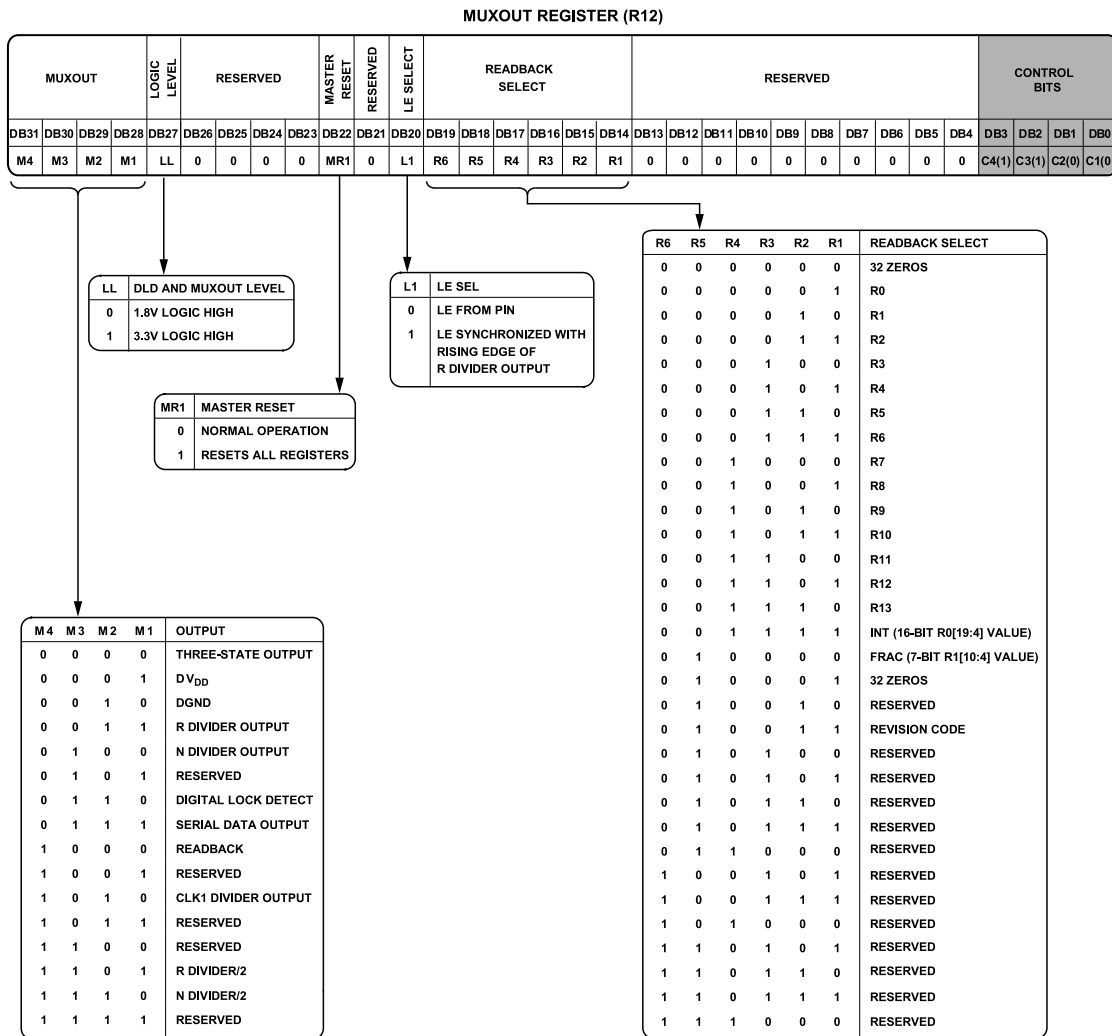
MUXOUT REGISTER (R12)

| MUXOUT | | | | LOGIC LEVEL | RESERVED | | | | MASTER RESET | RESERVED | LE SELECT | READBACK SELECT | | | | | | RESERVED | | | | | | | | | | CONTROL BITS | | | |
|---|---|---|---|---|---|---|---|---|---|---|---|---|---|---|---|---|---|---|---|---|---|---|---|---|---|---|---|---|---|---|---|
| DB31 | DB30 | DB29 | DB28 | DB27 | DB26 | DB25 | DB24 | DB23 | DB22 | DB21 | DB20 | DB19 | DB18 | DB17 | DB16 | DB15 | DB14 | DB13 | DB12 | DB11 | DB10 | DB9 | DB8 | DB7 | DB6 | DB5 | DB4 | DB3 | DB2 | DB1 | DB0 |
| M4 | M3 | M2 | M1 | LL | 0 | 0 | 0 | 0 | MR1 | 0 | L1 | R6 | R5 | R4 | R3 | R2 | R1 | 0 | 0 | 0 | 0 | 0 | 0 | 0 | 0 | 0 | 0 | C4(1) | C3(1) | C2(0) | C1(0 |

| LL | DLD AND MUXOUT LEVEL |
|---|---|
| 0 | 1.8V LOGIC HIGH |
| 1 | 3.3V LOGIC HIGH |

| L1 | LE SEL |
|---|---|
| 0 | LE FROM PIN |
| 1 | LE SYNCHRONIZED WITH RISING EDGE OF R DIVIDER OUTPUT |

| MR1 | MASTER RESET |
|---|---|
| 0 | NORMAL OPERATION |
| 1 | RESETS ALL REGISTERS |

| M4 | M3 | M2 | M1 | OUTPUT |
|---|---|---|---|---|
| 0 | 0 | 0 | 0 | THREE-STATE OUTPUT |
| 0 | 0 | 0 | 1 | $DV_{DD}$ |
| 0 | 0 | 1 | 0 | DGND |
| 0 | 0 | 1 | 1 | R DIVIDER OUTPUT |
| 0 | 1 | 0 | 0 | N DIVIDER OUTPUT |
| 0 | 1 | 0 | 1 | RESERVED |
| 0 | 1 | 1 | 0 | DIGITAL LOCK DETECT |
| 0 | 1 | 1 | 1 | SERIAL DATA OUTPUT |
| 1 | 0 | 0 | 0 | READBACK |
| 1 | 0 | 0 | 1 | RESERVED |
| 1 | 0 | 1 | 0 | CLK1 DIVIDER OUTPUT |
| 1 | 0 | 1 | 1 | RESERVED |
| 1 | 1 | 0 | 0 | RESERVED |
| 1 | 1 | 0 | 1 | R DIVIDER/2 |
| 1 | 1 | 1 | 0 | N DIVIDER/2 |
| 1 | 1 | 1 | 1 | RESERVED |

| R6 | R5 | R4 | R3 | R2 | R1 | READBACK SELECT |
|---|---|---|---|---|---|---|
| 0 | 0 | 0 | 0 | 0 | 0 | 32 ZEROS |
| 0 | 0 | 0 | 0 | 0 | 1 | R0 |
| 0 | 0 | 0 | 0 | 1 | 0 | R1 |
| 0 | 0 | 0 | 0 | 1 | 1 | R2 |
| 0 | 0 | 0 | 1 | 0 | 0 | R3 |
| 0 | 0 | 0 | 1 | 0 | 1 | R4 |
| 0 | 0 | 0 | 1 | 1 | 0 | R5 |
| 0 | 0 | 0 | 1 | 1 | 1 | R6 |
| 0 | 0 | 1 | 0 | 0 | 0 | R7 |
| 0 | 0 | 1 | 0 | 0 | 1 | R8 |
| 0 | 0 | 1 | 0 | 1 | 0 | R9 |
| 0 | 0 | 1 | 0 | 1 | 1 | R10 |
| 0 | 0 | 1 | 1 | 0 | 0 | R11 |
| 0 | 0 | 1 | 1 | 0 | 1 | R12 |
| 0 | 0 | 1 | 1 | 1 | 0 | R13 |
| 0 | 0 | 1 | 1 | 1 | 1 | INT (16-BIT R0[19:4] VALUE) |
| 0 | 1 | 0 | 0 | 0 | 0 | FRAC (7-BIT R1[10:4] VALUE) |
| 0 | 1 | 0 | 0 | 0 | 1 | 32 ZEROS |
| 0 | 1 | 0 | 0 | 1 | 0 | RESERVED |
| 0 | 1 | 0 | 0 | 1 | 1 | REVISION CODE |
| 0 | 1 | 0 | 1 | 0 | 0 | RESERVED |
| 0 | 1 | 0 | 1 | 0 | 1 | RESERVED |
| 0 | 1 | 0 | 1 | 1 | 0 | RESERVED |
| 0 | 1 | 0 | 1 | 1 | 1 | RESERVED |
| 0 | 1 | 1 | 0 | 0 | 0 | RESERVED |
| 1 | 0 | 0 | 1 | 0 | 1 | RESERVED |
| 1 | 0 | 0 | 1 | 1 | 1 | RESERVED |
| 1 | 0 | 1 | 0 | 0 | 0 | RESERVED |
| 1 | 1 | 0 | 1 | 0 | 1 | RESERVED |
| 1 | 1 | 0 | 1 | 1 | 0 | RESERVED |
| 1 | 1 | 0 | 1 | 1 | 1 | RESERVED |
| 1 | 1 | 1 | 0 | 0 | 0 | RESERVED |